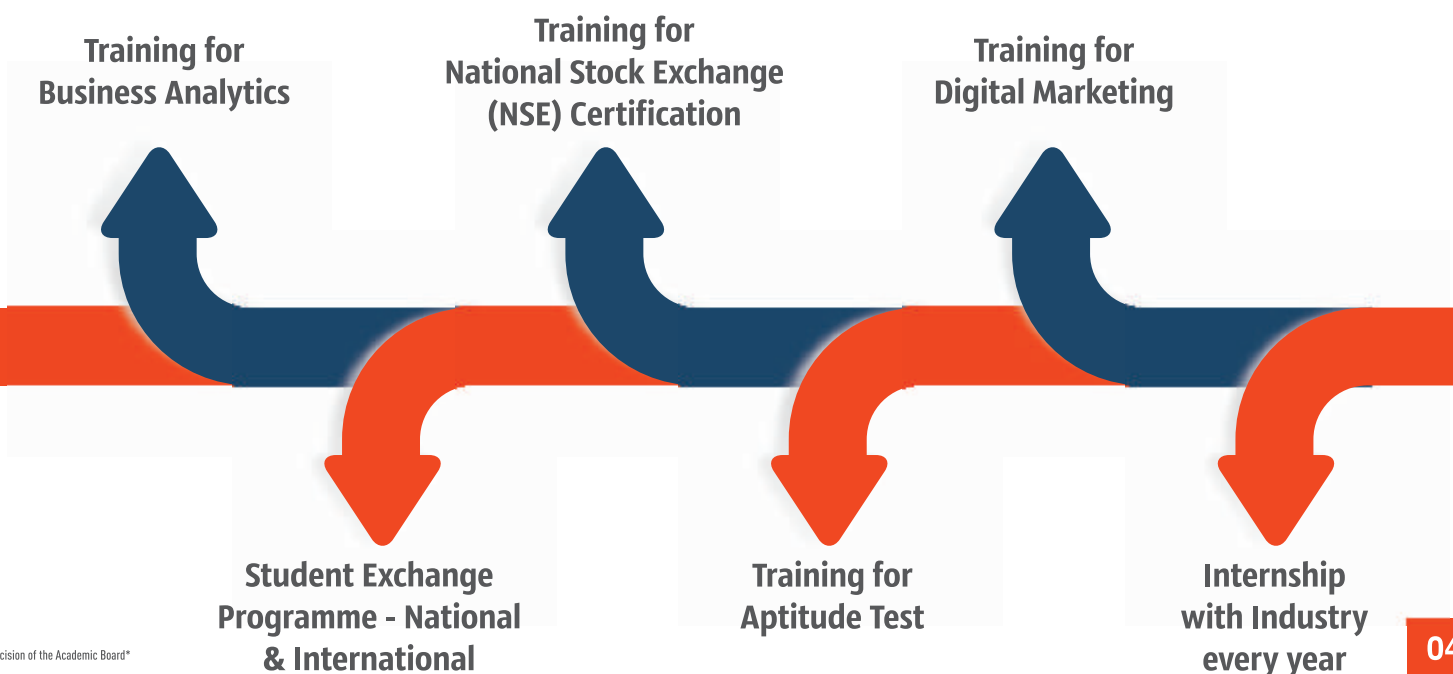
Training for
Business Analytics

Training for
National Stock Exchange
(NSE) Certification

Training for
Digital Marketing

Student Exchange
Programme - National
& International

Training for
Aptitude Test

Internship
with Industry
every year

cision of the Academic Board*

04